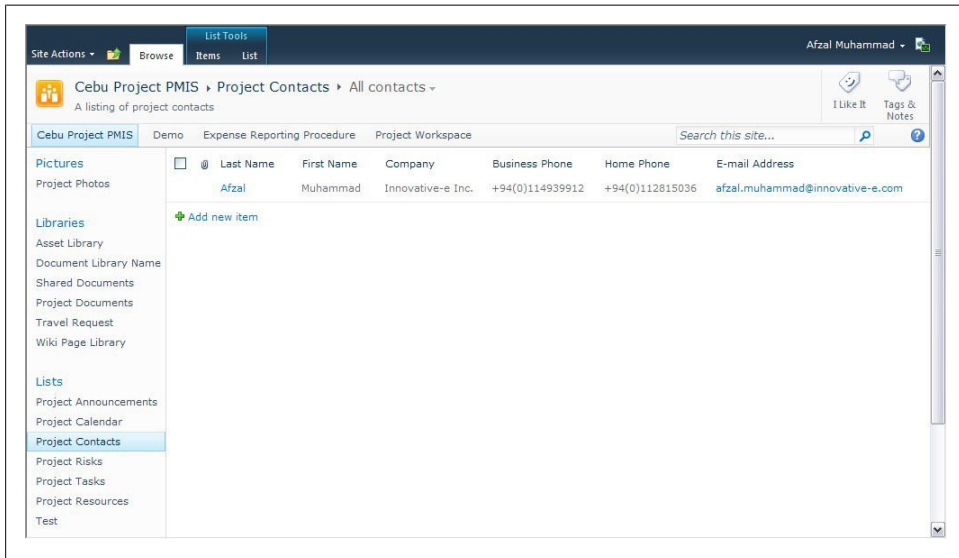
Site Actions ▾ Browse List Tools Items List Afzal Muhammad ▾

Cebu Project PMIS ▸ Project Contacts ▸ All contacts ▾
A listing of project contacts

I Like It Tags & Notes

Cebu Project PMIS Demo Expense Reporting Procedure Project Workspace Search this site...

Pictures
Project Photos

Libraries
Asset Library
Document Library Name
Shared Documents
Project Documents
Travel Request
Wiki Page Library

Lists
Project Announcements
Project Calendar
Project Contacts
Project Risks
Project Tasks
Project Resources
Test

| Last Name | First Name | Company | Business Phone | Home Phone | E-mail Address |
|---|---|---|---|---|---|
| Afzal | Muhammad | Innovative-e Inc. | +94(0)114939912 | +94(0)112815036 | afzal.muhammad@innovative-e.com |

Add new item